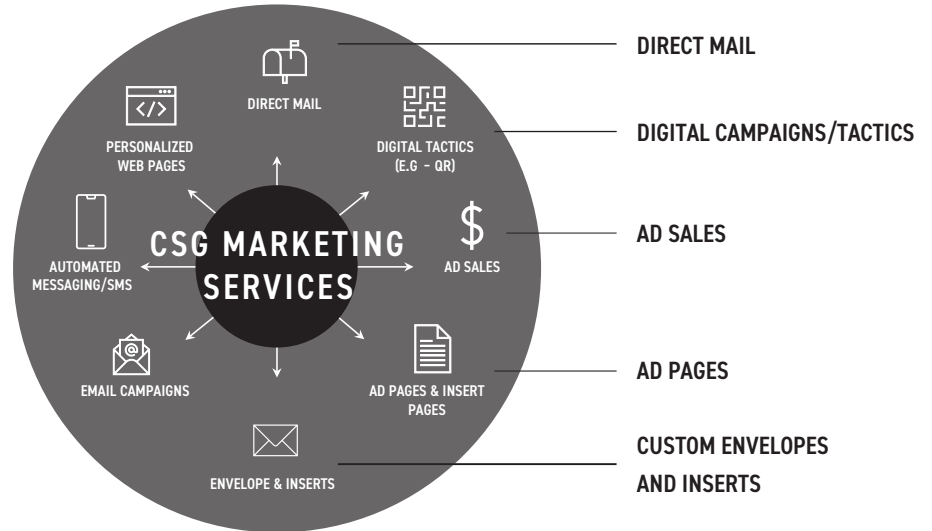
CSG MARKETING SERVICES

DIRECT MAIL

DIGITAL TACTICS (E.G - QR)

AD SALES

AD PAGES & INSERT PAGES

ENVELOPE & INSERTS

EMAIL CAMPAIGNS

AUTOMATED MESSAGING/SMS

PERSONALIZED WEB PAGES

DIRECT MAIL

DIGITAL CAMPAIGNS/TACTICS

AD SALES

AD PAGES

CUSTOM ENVELOPES AND INSERTS